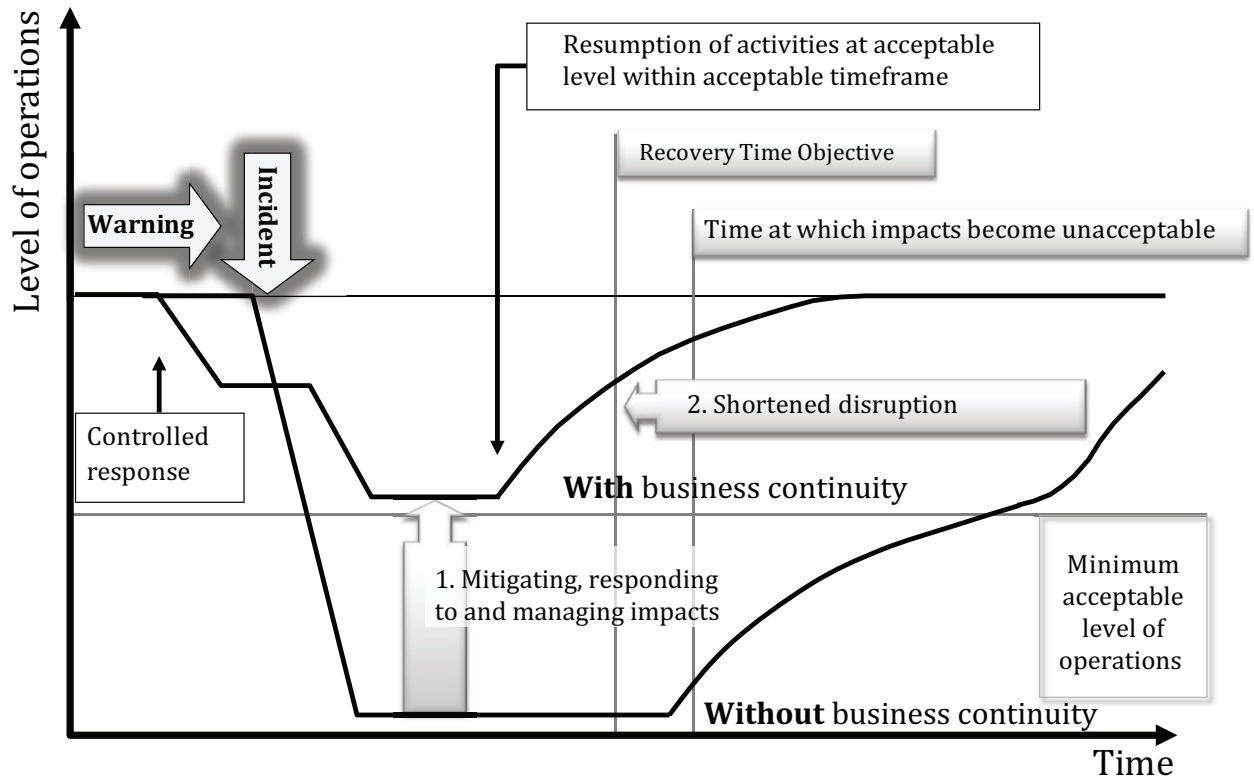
Level of operations

Resumption of activities at acceptable level within acceptable timeframe

Recovery Time Objective

Warning

Incident

Time at which impacts become unacceptable

2. Shortened disruption

Controlled response

With business continuity

1. Mitigating, responding to and managing impacts

Minimum acceptable level of operations

Without business continuity

Time